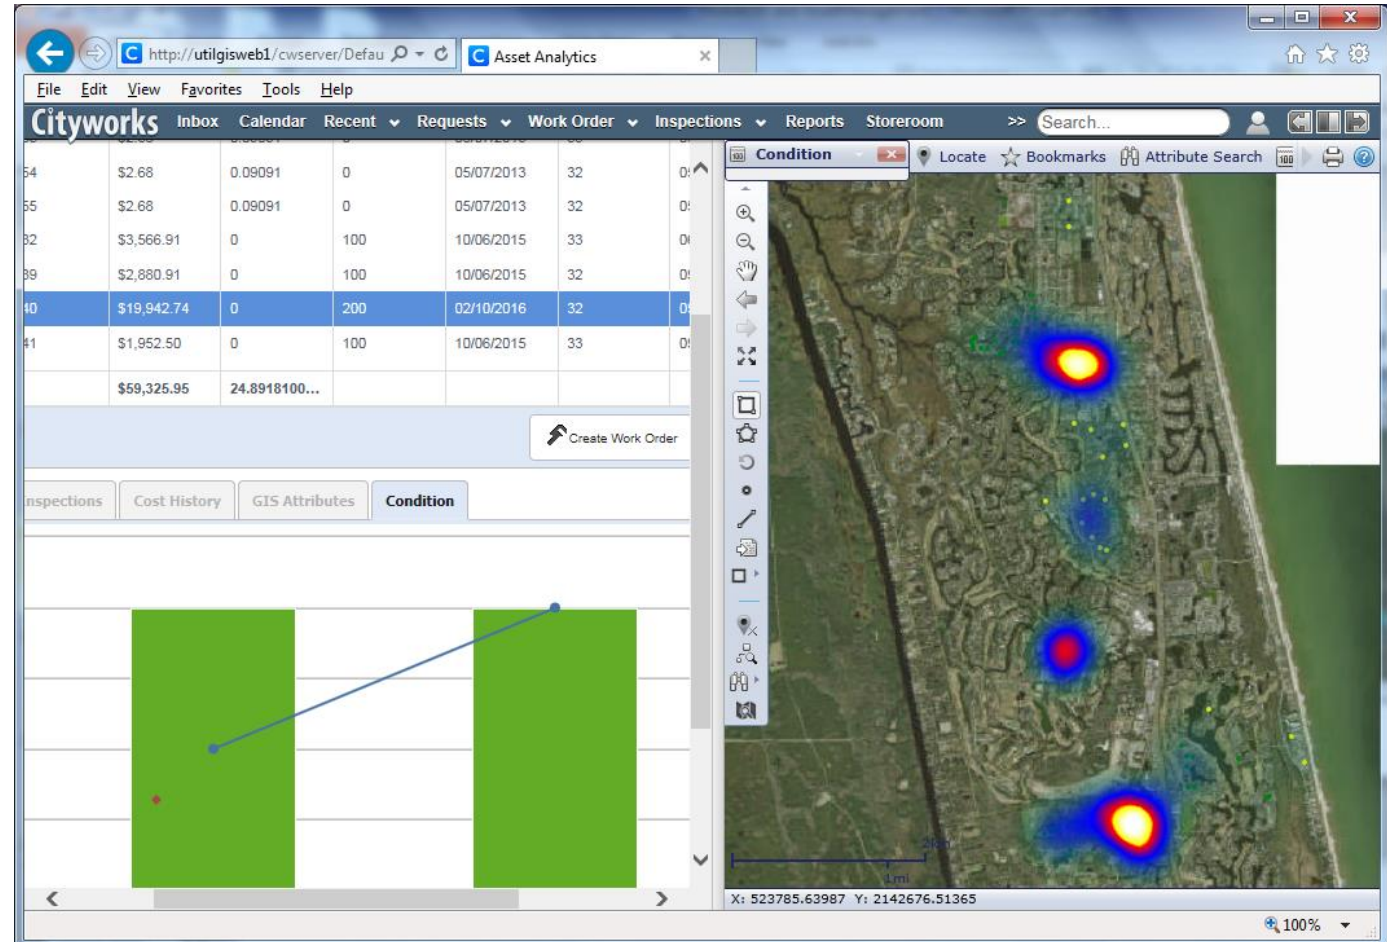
http://utilgisweb1/cwserver/Defau
Asset Analytics

File Edit View Favorites Tools Help

Cityworks Inbox Calendar Recent Requests Work Order Inspections Reports Storeroom >> Search...

| 54 | $2.68 | 0.09091 | 0 | 05/07/2013 | 32 | 0 |
|---|---|---|---|---|---|---|
| 55 | $2.68 | 0.09091 | 0 | 05/07/2013 | 32 | 0 |
| 32 | $3,566.91 | 0 | 100 | 10/06/2015 | 33 | 0 |
| 39 | $2,880.91 | 0 | 100 | 10/06/2015 | 32 | 0 |
| 40 | $19,942.74 | 0 | 200 | 02/10/2016 | 32 | 0 |
| 41 | $1,952.50 | 0 | 100 | 10/06/2015 | 33 | 0 |
| | $59,325.95 | 24.8918100... | | | | |

Create Work Order

nspections Cost History GIS Attributes Condition

Condition Locate Bookmarks Attribute Search

2km
1mi

X: 523785.63987 Y: 2142676.51365

100%